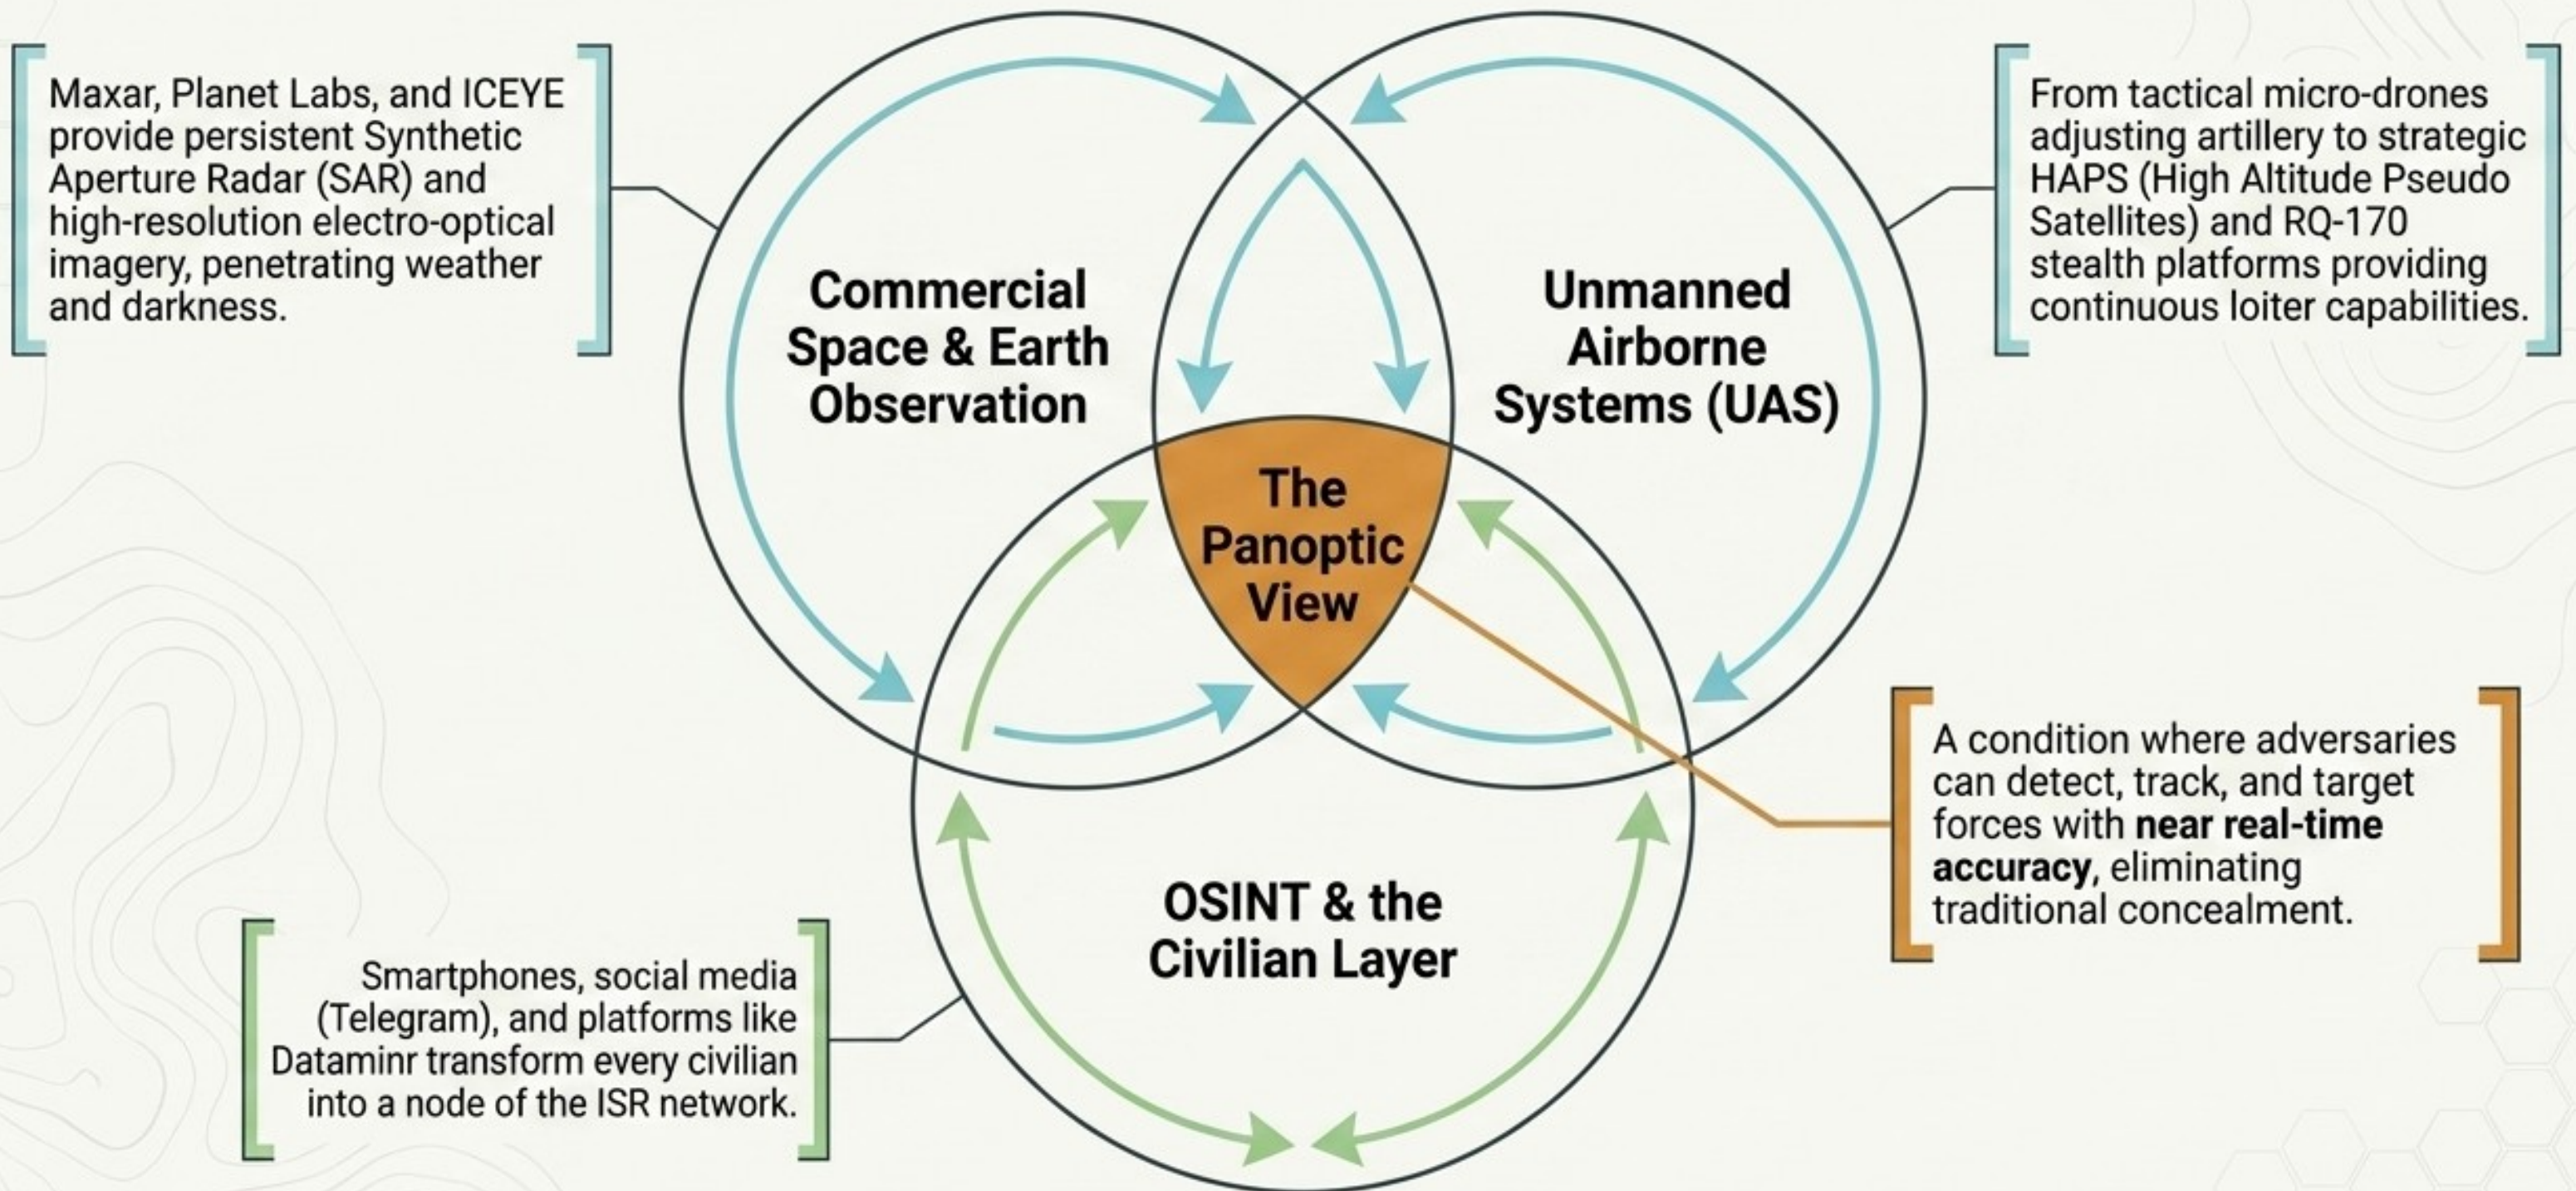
Maxar, Planet Labs, and ICEYE provide persistent Synthetic Aperture Radar (SAR) and high-resolution electro-optical imagery, penetrating weather and darkness.

From tactical micro-drones adjusting artillery to strategic HAPS (High Altitude Pseudo Satellites) and RQ-170 stealth platforms providing continuous loiter capabilities.

Commercial Space & Earth Observation

Unmanned Airborne Systems (UAS)

The Panoptic View

A condition where adversaries can detect, track, and target forces with **near real-time accuracy**, eliminating traditional concealment.

OSINT & the Civilian Layer

Smartphones, social media (Telegram), and platforms like Dataminr transform every civilian into a node of the ISR network.